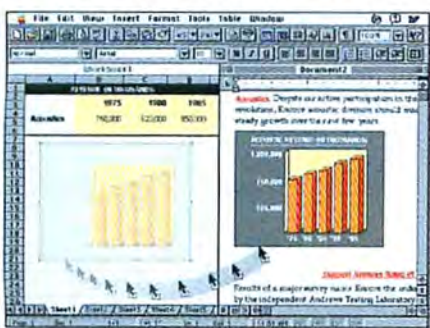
File Edit View Insert Format Tools Table Window

Workbook1

Document2

A B C D

REVENUE (IN THOUSANDS)

1975 1980 1985

Acoustics 710,000 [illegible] 850,000

Acoustics. Despite our active participation in the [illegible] revolution, Encore acoustic divisions should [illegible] steady growth over the next few years.

ACOUSTIC REVENUE (IN THOUSANDS)

1,200,000

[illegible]

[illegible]

Results of a major survey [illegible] Encore the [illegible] by the independent Andrews Testing Laboratory

Sheet1 Sheet2 Sheet3 Sheet4 Sheet5